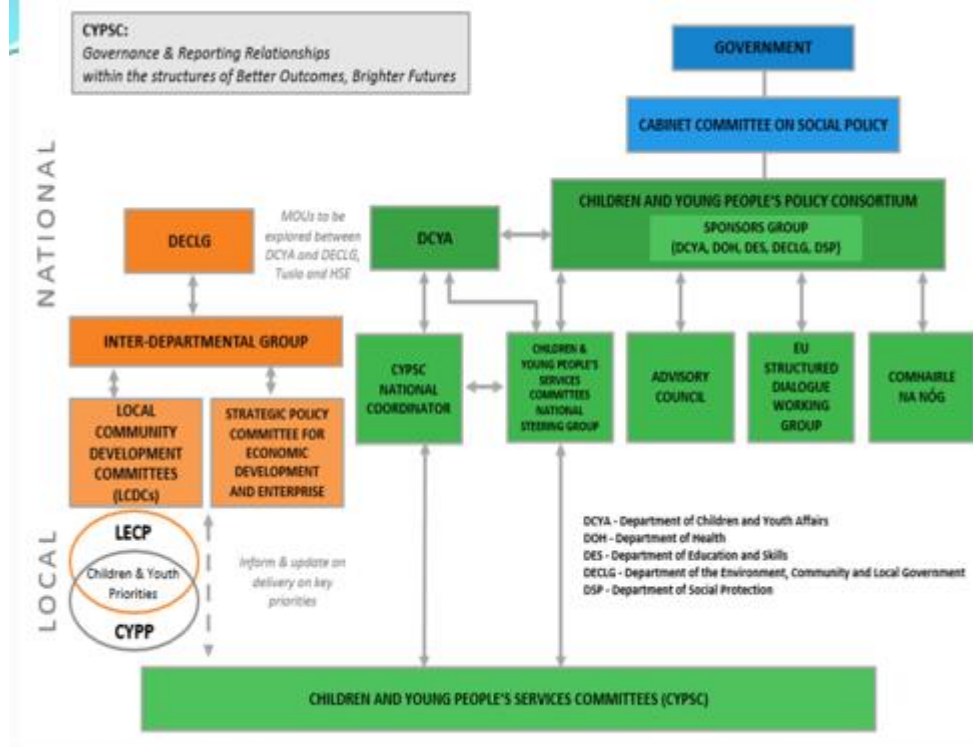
CYPSC:
Governance & Reporting Relationships within the structures of Better Outcomes, Brighter Futures

GOVERNMENT

CABINET COMMITTEE ON SOCIAL POLICY

NATIONAL

CHILDREN AND YOUNG PEOPLE'S POLICY CONSORTIUM

SPONSORS GROUP (DCYA, DOH, DES, DECLG, DSP)

DECLG

MOUs to be explored between DCYA and DECLG, Tusla and HSE

DCYA

INTER-DEPARTMENTAL GROUP

CYPSC NATIONAL COORDINATOR

CHILDREN & YOUNG PEOPLE'S SERVICES COMMITTEES NATIONAL STEERING GROUP

ADVISORY COUNCIL

EU STRUCTURED DIALOGUE WORKING GROUP

COMHAIRLE NA NÓG

LOCAL COMMUNITY DEVELOPMENT COMMITTEES (LCDCs)

STRATEGIC POLICY COMMITTEE FOR ECONOMIC DEVELOPMENT AND ENTERPRISE

LOCAL

LECP

Children & Youth Priorities

CYPP

Inform & update on delivery on key priorities

DCYA - Department of Children and Youth Affairs
DOH - Department of Health
DES - Department of Education and Skills
DECLG - Department of the Environment, Community and Local Government
DSP - Department of Social Protection

CHILDREN AND YOUNG PEOPLE'S SERVICES COMMITTEES (CYPSC)